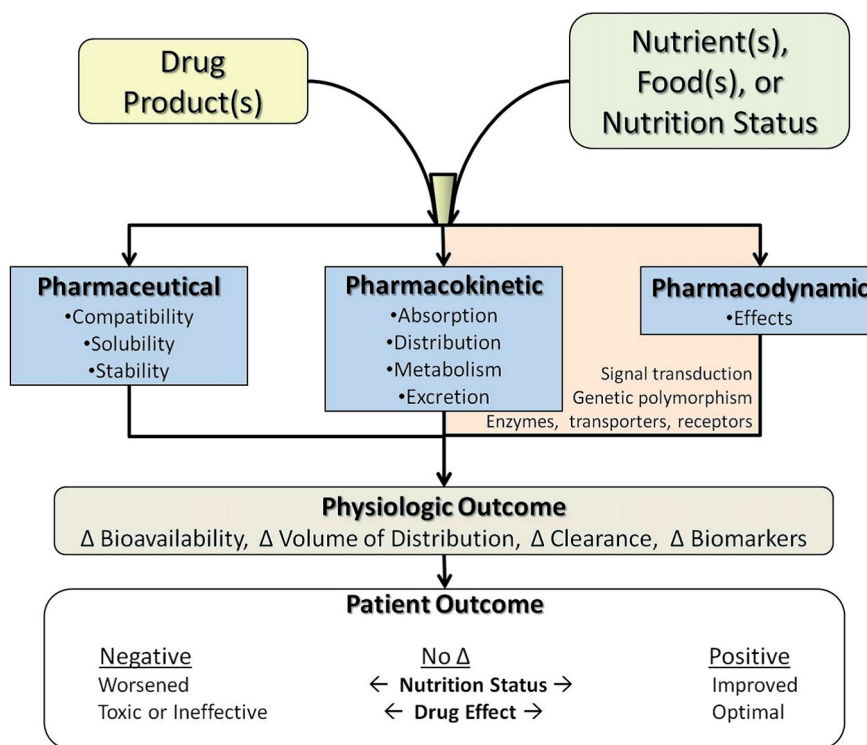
Drug Product(s)

Nutrient(s), Food(s), or Nutrition Status

Pharmaceutical
•Compatibility
•Solubility
•Stability

Pharmacokinetic
•Absorption
•Distribution
•Metabolism
•Excretion

Pharmacodynamic
•Effects

Signal transduction
Genetic polymorphism
Enzymes, transporters, receptors

Physiologic Outcome
Δ Bioavailability, Δ Volume of Distribution, Δ Clearance, Δ Biomarkers

Patient Outcome

| Negative | No Δ | Positive |
|---|---|---|
| Worsened | ← Nutrition Status → | Improved |
| Toxic or Ineffective | ← Drug Effect → | Optimal |